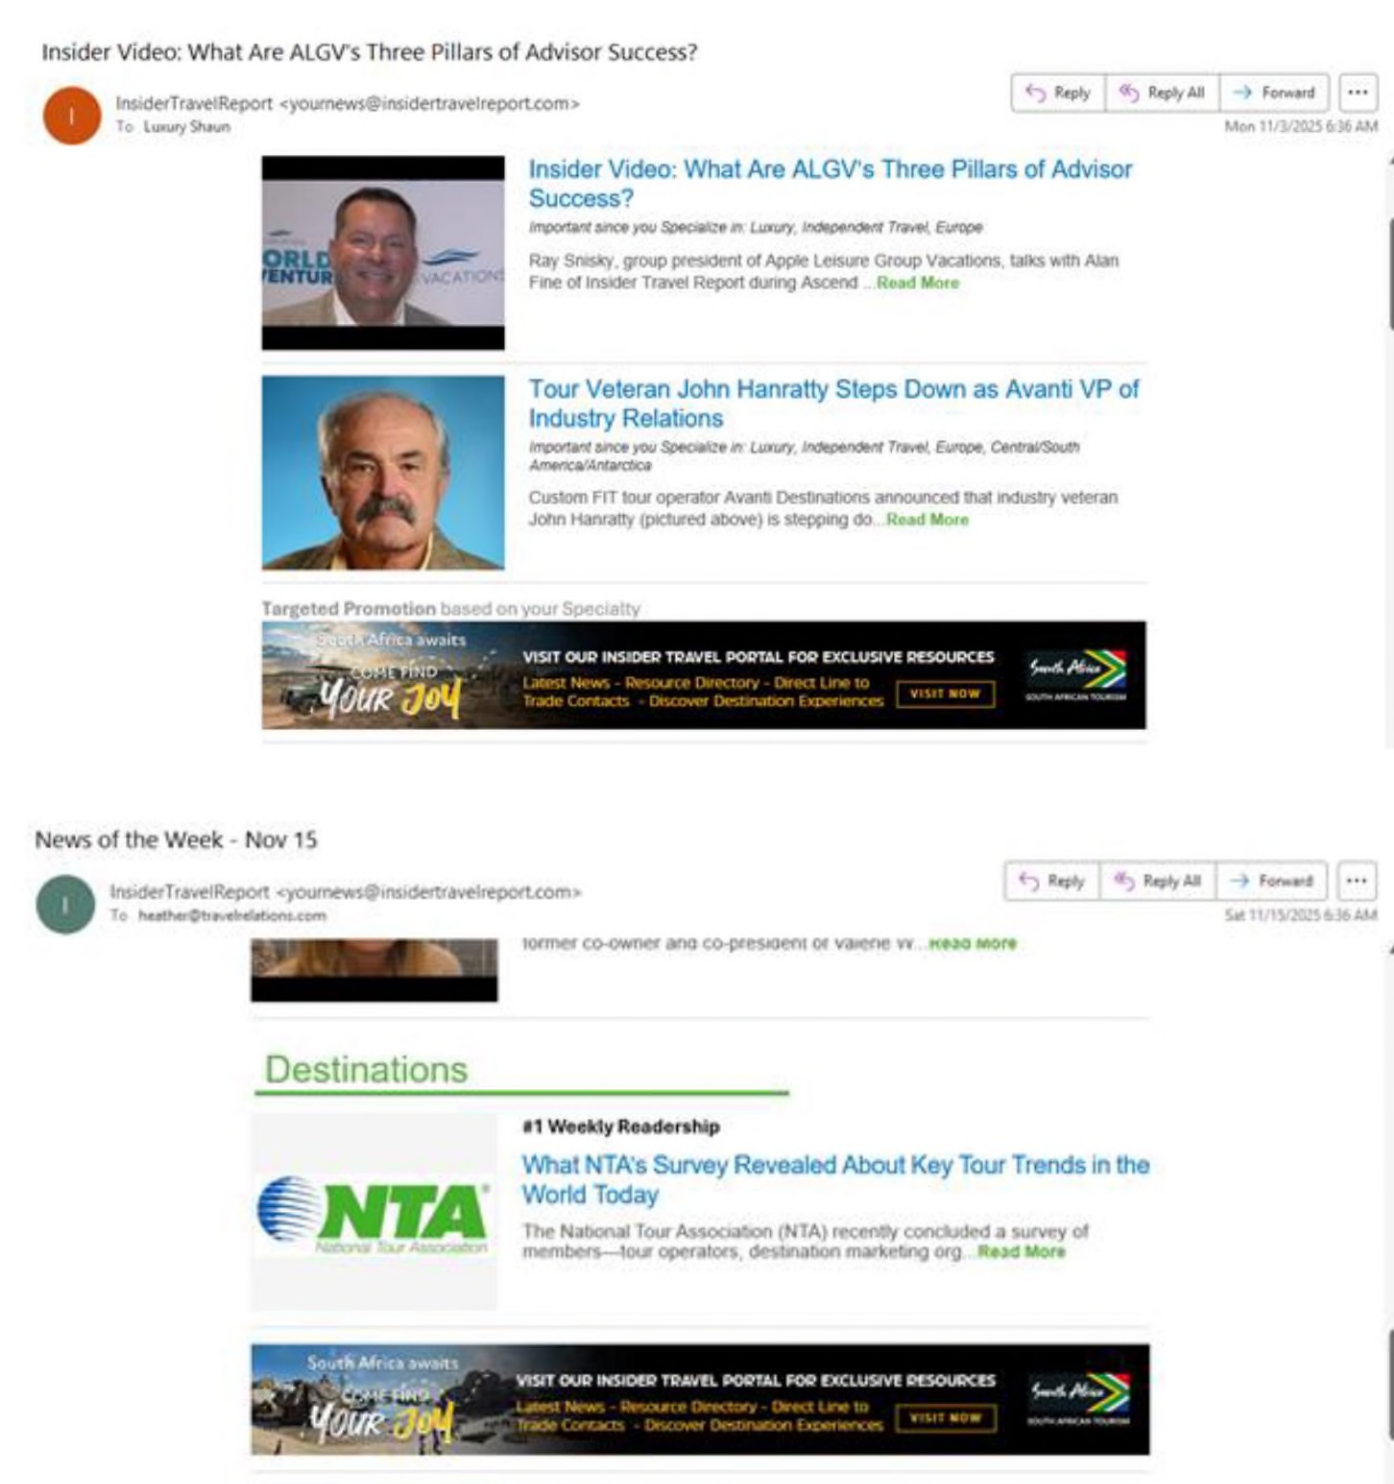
Insider Video: What Are ALGV's Three Pillars of Advisor Success?

I

InsiderTravelReport <yournews@insidertravelreport.com>
To Luxury Shaun

Reply | Reply All | Forward | ···

Mon 11/3/2025 6:36 AM

ORLD ENTUR VACATIONS

Insider Video: What Are ALGV's Three Pillars of Advisor Success?

Important since you Specialize in: Luxury, Independent Travel, Europe

Ray Snisky, group president of Apple Leisure Group Vacations, talks with Alan Fine of Insider Travel Report during Ascend ...Read More

Tour Veteran John Hanratty Steps Down as Avanti VP of Industry Relations

Important since you Specialize in: Luxury, Independent Travel, Europe, Central/South America/Antarctica

Custom FIT tour operator Avanti Destinations announced that industry veteran John Hanratty (pictured above) is stepping do...Read More

Targeted Promotion based on your Specialty

South Africa awaits COME FIND YOUR JOY

VISIT OUR INSIDER TRAVEL PORTAL FOR EXCLUSIVE RESOURCES
Latest News - Resource Directory - Direct Line to Trade Contacts - Discover Destination Experiences

VISIT NOW

South Africa SOUTH AFRICAN TOURISM

News of the Week - Nov 15

I

InsiderTravelReport <yournews@insidertravelreport.com>
To heather@travelrelations.com

Reply | Reply All | Forward | ···

Sat 11/15/2025 6:36 AM

former co-owner and co-president of Valerie W...Read More

Destinations

NTA National Tour Association

#1 Weekly Readership

What NTA's Survey Revealed About Key Tour Trends in the World Today

The National Tour Association (NTA) recently concluded a survey of members—tour operators, destination marketing org...Read More

South Africa awaits COME FIND YOUR JOY

VISIT OUR INSIDER TRAVEL PORTAL FOR EXCLUSIVE RESOURCES
Latest News - Resource Directory - Direct Line to Trade Contacts - Discover Destination Experiences

VISIT NOW

South Africa SOUTH AFRICAN TOURISM